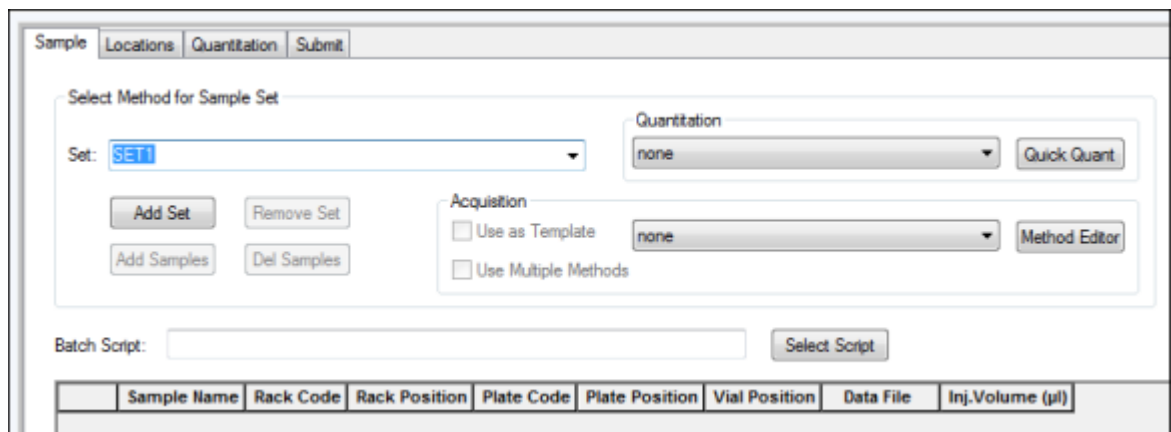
Sample | Locations | Quantitation | Submit

Select Method for Sample Set

Set: SET1

Quantitation
none
Quick Quant

Add Set
Remove Set
Add Samples
Del Samples

Acquisition
Use as Template
Use Multiple Methods
none
Method Editor

Batch Script:
Select Script

| | Sample Name | Rack Code | Rack Position | Plate Code | Plate Position | Vial Position | Data File | Inj.Volume (µl) |
|---|---|---|---|---|---|---|---|---|